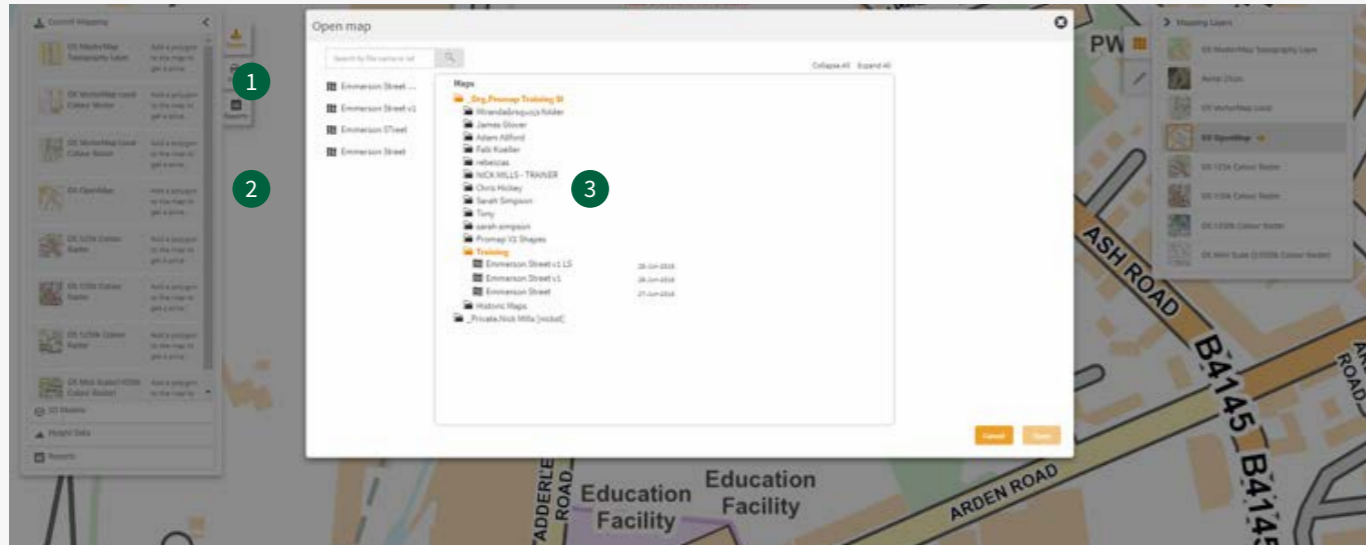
Open map

Search by file name or tel

Emmerson Street ...
Emmerson Street v1
Emmerson STreet
Emmerson Street

Collapse All Expand All

Maps
_Org_Promap Training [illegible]
Mirandabrogucca folder
James Glover
Adam Alford
Felix Koeller
rebeccas
NICK MILLS - TRAINER
Chris Hickey
Sarah Simpson
Tony
sarah simpson
Promap V2 Shapes
Training
Emmerson Street v1 LS 28-Jun-2016
Emmerson Street v1 28-Jun-2016
Emmerson Street 27-Jun-2016
Historic Maps
_Private.Nick Mills [nickd]

Cancel Open

1
2
3

Current Mapping
OS MasterMap Topography Layer
OS MasterMap Local Colour Raster
OS MasterMap Local Colour Raster
OS OpenMap
OS 1:25k Colour Raster
OS 1:50k Colour Raster
OS 1:250k Colour Raster
OS Mini Scale (1:1000k Colour Raster)
3D Models
Height Data
Reports

Mapping Layers
OS MasterMap Topography Layer
Aerial Photo
OS MasterMap Local
OS OpenMap
OS 1:25k Colour Raster
OS 1:50k Colour Raster
OS 1:250k Colour Raster
OS Mini Scale (1:1000k Colour Raster)

PW
ASH ROAD
B4145
B4145
ARDEN ROAD
Education Facility
Education Facility
ADDERLEY ROAD
ROAD